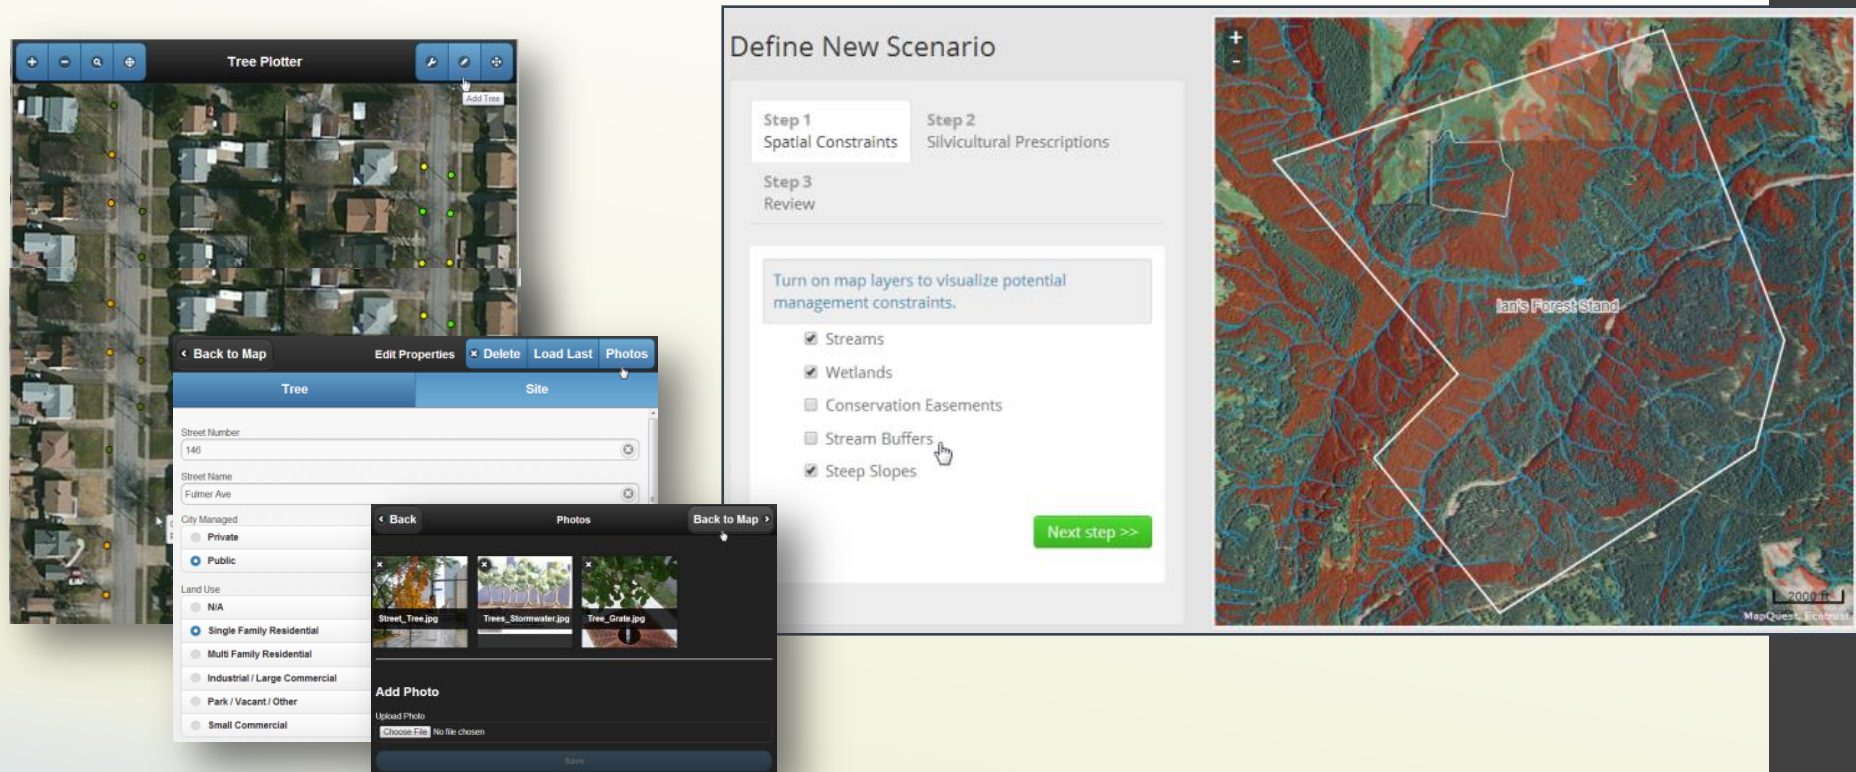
Tree Plotter

Add Tree

Back to Map
Edit Properties
Delete
Load Last
Photos

Tree
Site

Street Number
146

Street Name
Fulmer Ave

City Managed
Private
Public

Land Use
N/A
Single Family Residential
Multi Family Residential
Industrial / Large Commercial
Park / Vacant / Other
Small Commercial

Back
Photos
Back to Map

Street_Tree.jpg
Trees_Stormwater.jpg
Tree_Grate.jpg

Add Photo
Upload Photo
Choose File No file chosen
Save

Define New Scenario

Step 1
Spatial Constraints
Step 2
Silvicultural Prescriptions
Step 3
Review

Turn on map layers to visualize potential management constraints.

Streams
Wetlands
Conservation Easements
Stream Buffers
Steep Slopes

Next step >>

+
-
Ian's Forest Stand
2000 ft
MapQuest, Ecotrust